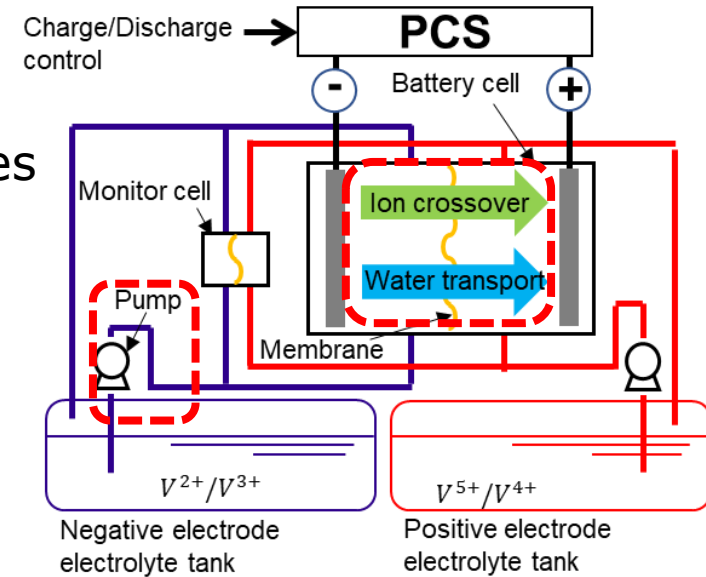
Charge/Discharge control

PCS

-

+

Battery cell

es

Monitor cell

Ion crossover

Water transport

Pump

Membrane

$V^{2+}/V^{3+}$

$V^{5+}/V^{4+}$

Negative electrode electrolyte tank

Positive electrode electrolyte tank